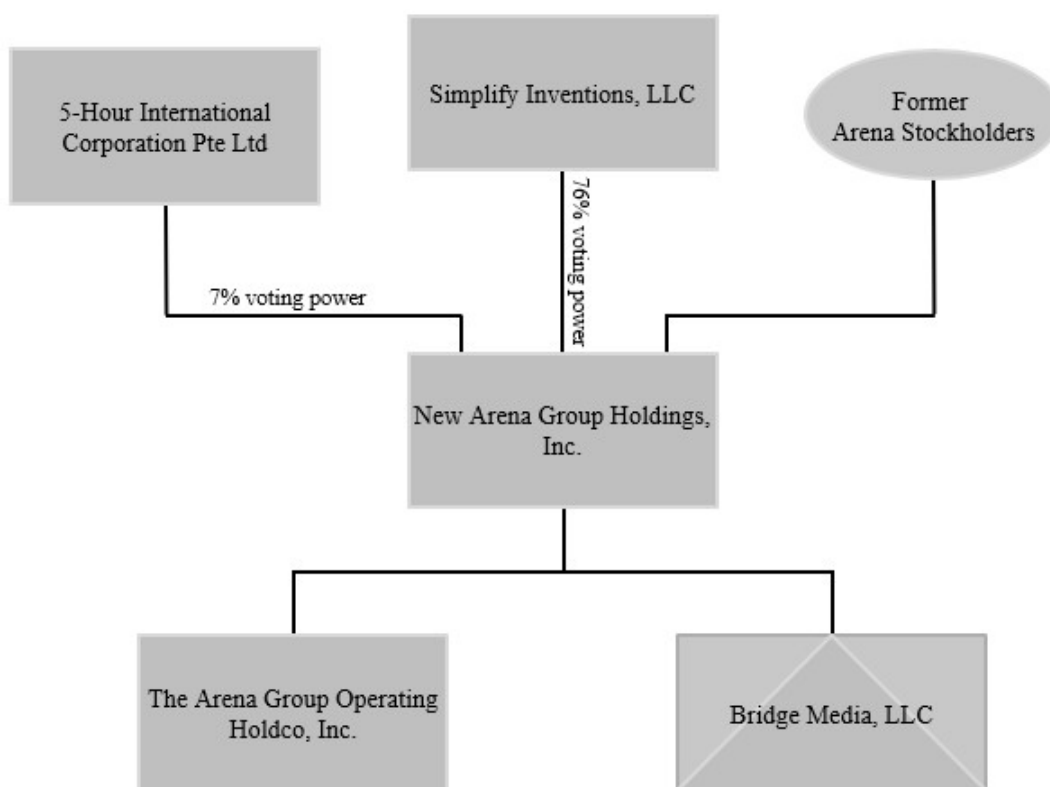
5-Hour International Corporation Pte Ltd

Simplify Inventions, LLC

Former Arena Stockholders

7% voting power

76% voting power

New Arena Group Holdings, Inc.

The Arena Group Operating Holdco, Inc.

Bridge Media, LLC